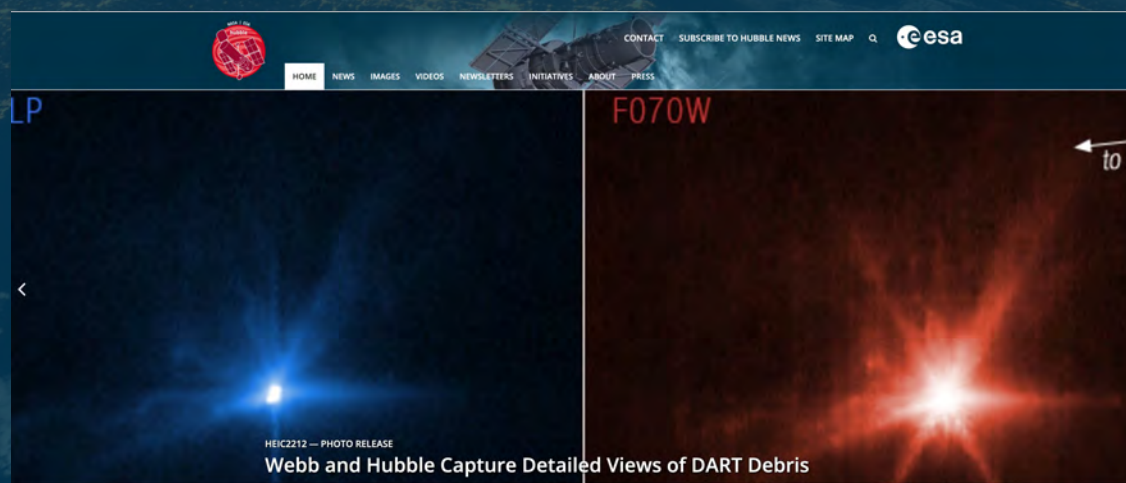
NASA | ESA Hubble

CONTACT SUBSCRIBE TO HUBBLE NEWS SITE MAP esa

HOME NEWS IMAGES VIDEOS NEWSLETTERS INITIATIVES ABOUT PRESS

LP

F070W

to

<

HEIC2212 — PHOTO RELEASE

Webb and Hubble Capture Detailed Views of DART Debris